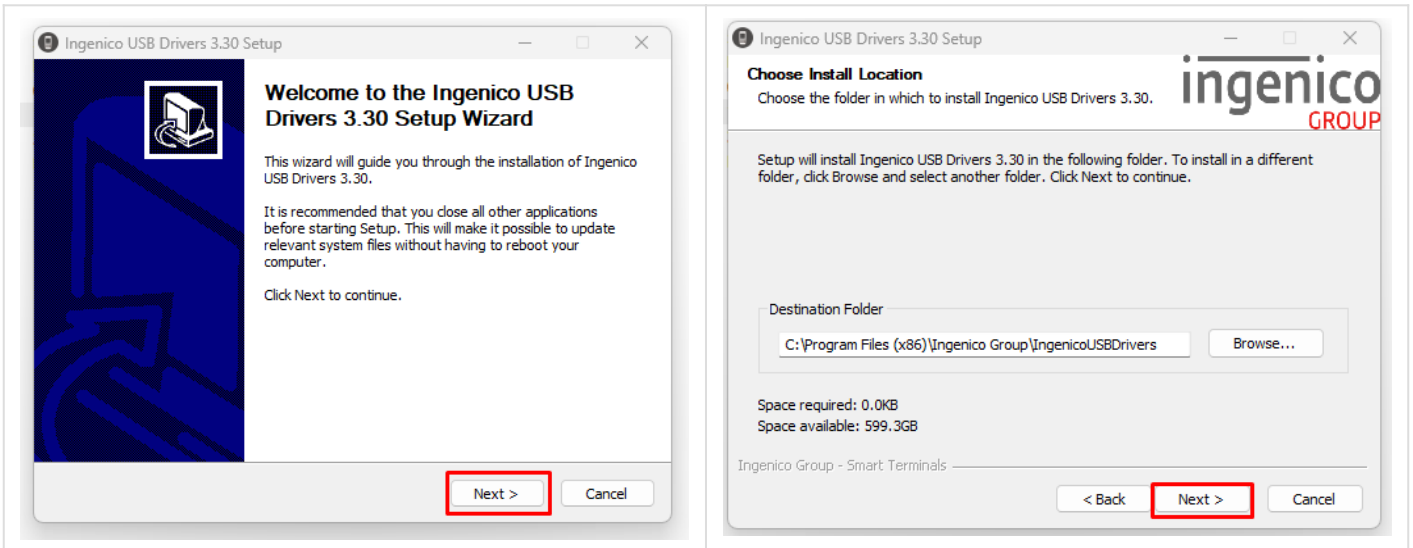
Ingenico USB Drivers 3.30 Setup

Welcome to the Ingenico USB Drivers 3.30 Setup Wizard

This wizard will guide you through the installation of Ingenico USB Drivers 3.30.

It is recommended that you close all other applications before starting Setup. This will make it possible to update relevant system files without having to reboot your computer.

Click Next to continue.

Next >
Cancel

Ingenico USB Drivers 3.30 Setup

Choose Install Location
Choose the folder in which to install Ingenico USB Drivers 3.30.

ingenico
GROUP

Setup will install Ingenico USB Drivers 3.30 in the following folder. To install in a different folder, click Browse and select another folder. Click Next to continue.

Destination Folder
C:\Program Files (x86)\Ingenico Group\IngenicoUSBDrivers
Browse...

Space required: 0.0KB
Space available: 599.3GB

Ingenico Group - Smart Terminals

< Back
Next >
Cancel